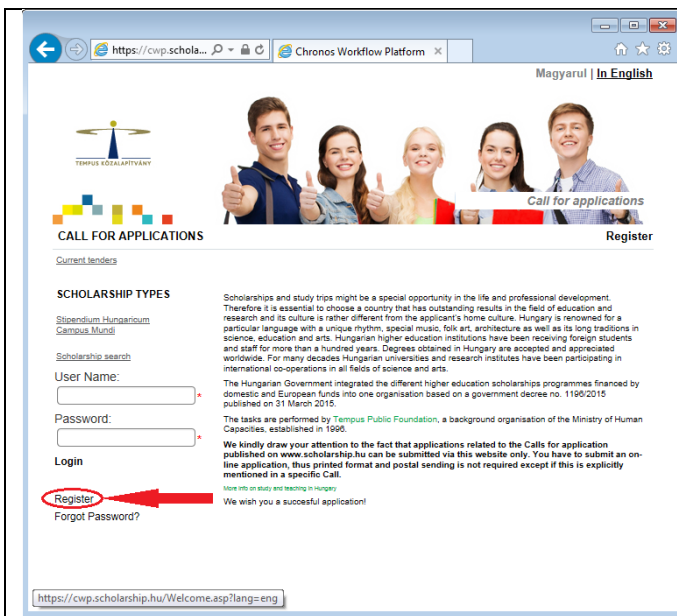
https://cwp.schola... Chronos Workflow Platform ×

Magyarul | In English

TEMPUS KÖZALAPÍTVÁNY

Call for applications

CALL FOR APPLICATIONS

Register

Current tenders

SCHOLARSHIP TYPES

Stipendium Hungaricum
Campus Mundi

Scholarship search

User Name:

*

Password:

*

Login

Register

Forgot Password?

Scholarships and study trips might be a special opportunity in the life and professional development. Therefore it is essential to choose a country that has outstanding results in the field of education and research and its culture is rather different from the applicant's home culture. Hungary is renowned for a particular language with a unique rhythm, special music, folk art, architecture as well as its long traditions in science, education and arts. Hungarian higher education institutions have been receiving foreign students and staff for more than a hundred years. Degrees obtained in Hungary are accepted and appreciated worldwide. For many decades Hungarian universities and research institutes have been participating in international co-operations in all fields of science and arts.

The Hungarian Government integrated the different higher education scholarships programmes financed by domestic and European funds into one organisation based on a government decree no. 1196/2015 published on 31 March 2015.

The tasks are performed by Tempus Public Foundation, a background organisation of the Ministry of Human Capacities, established in 1996.

We kindly draw your attention to the fact that applications related to the Calls for application published on www.scholarship.hu can be submitted via this website only. You have to submit an on-line application, thus printed format and postal sending is not required except if this is explicitly mentioned in a specific Call.

More info on study and teaching in Hungary

We wish you a succesful application!

https://cwp.scholarship.hu/Welcome.asp?lang=eng